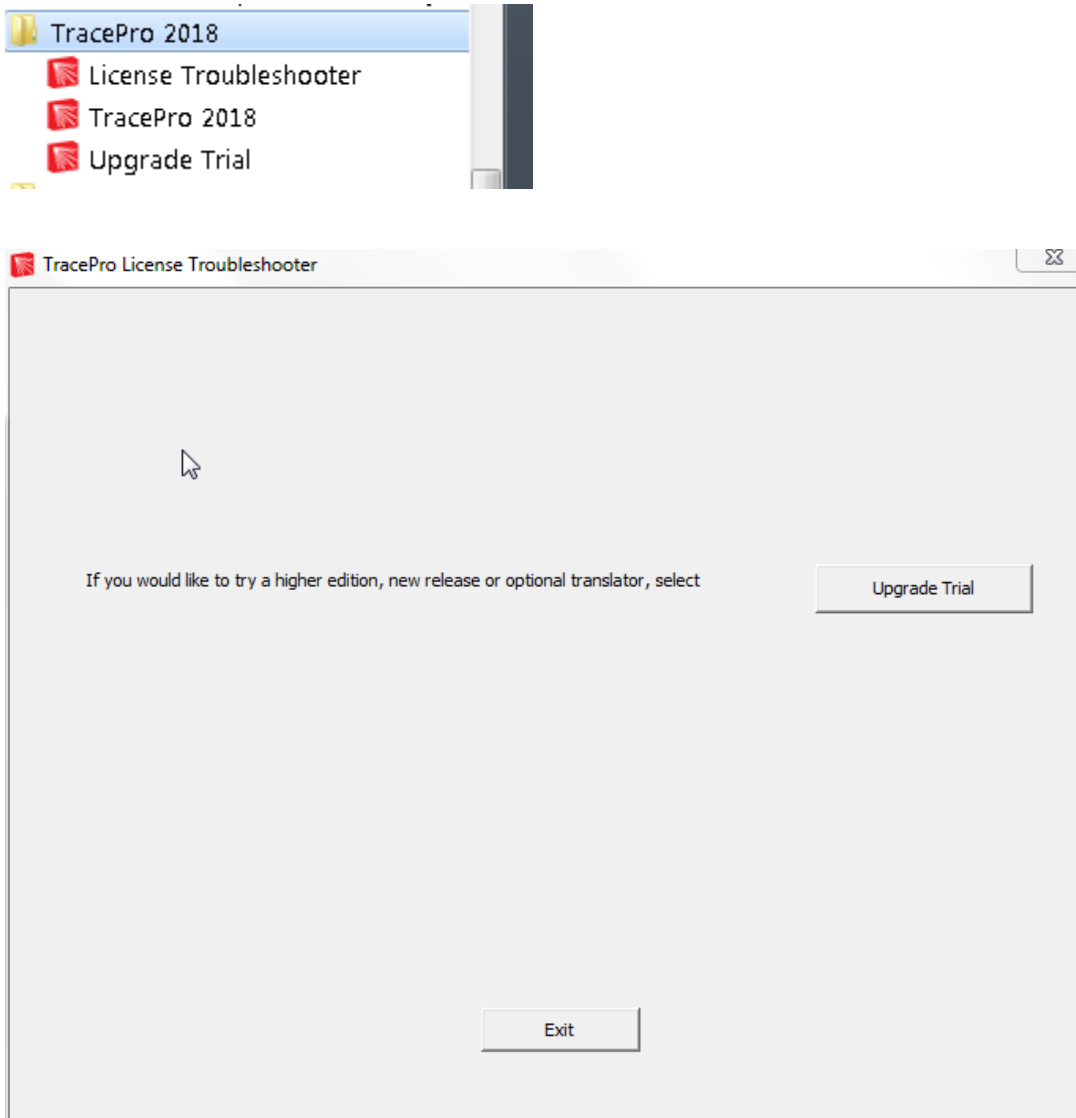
TracePro 2018
License Troubleshooter
TracePro 2018
Upgrade Trial

TracePro License Troubleshooter

If you would like to try a higher edition, new release or optional translator, select

Upgrade Trial

Exit